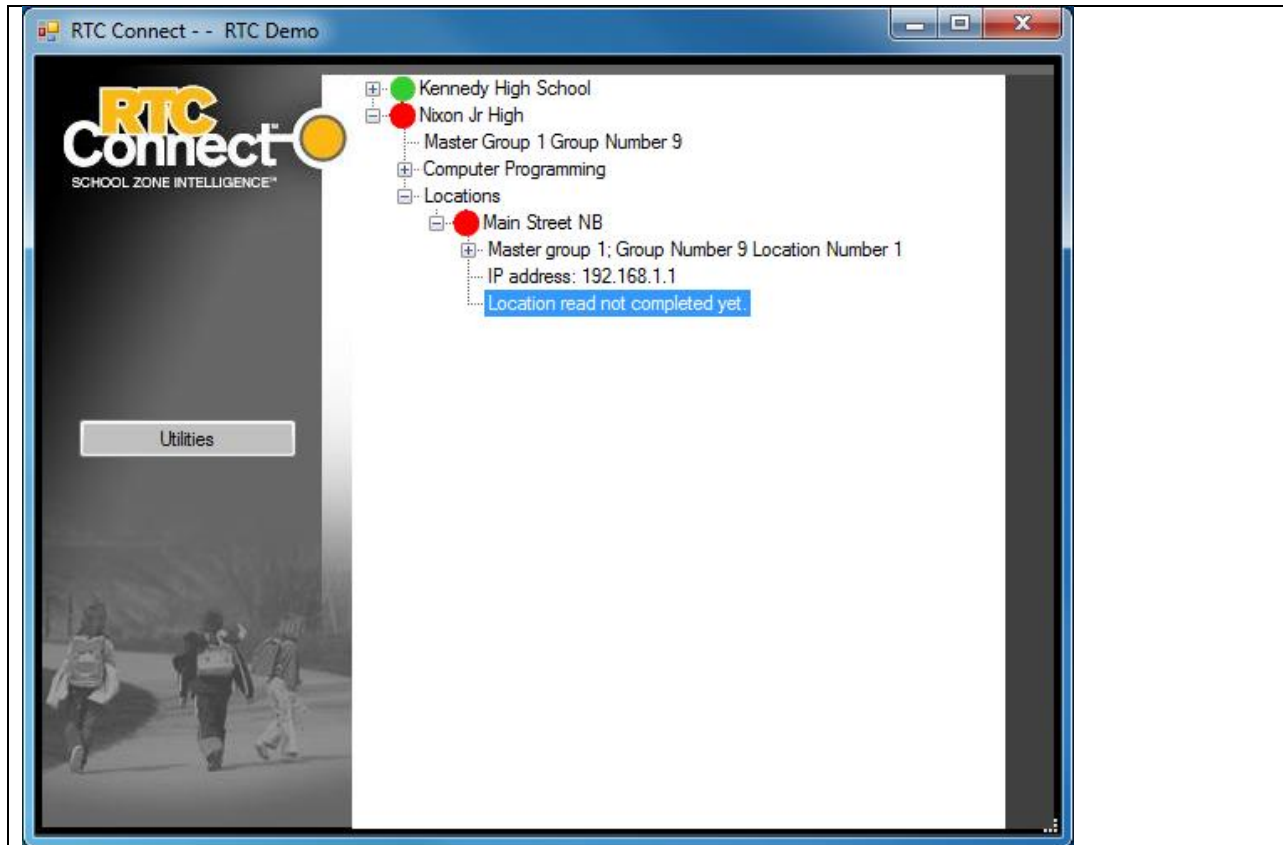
RTC Connect - - RTC Demo

RTC Connect™
SCHOOL ZONE INTELLIGENCE™

Utilities

Kennedy High School
Nixon Jr High
Master Group 1 Group Number 9
Computer Programming
Locations
Main Street NB
Master group 1; Group Number 9 Location Number 1
IP address: 192.168.1.1
Location read not completed yet.